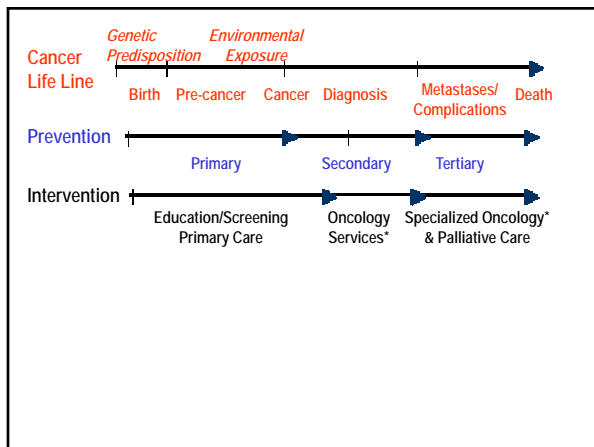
Cancer Life Line

Genetic Predisposition

Environmental Exposure

Birth

Pre-cancer

Cancer

Diagnosis

Metastases/ Complications

Death

Prevention

Primary

Secondary

Tertiary

Intervention

Education/Screening Primary Care

Oncology Services*

Specialized Oncology* & Palliative Care